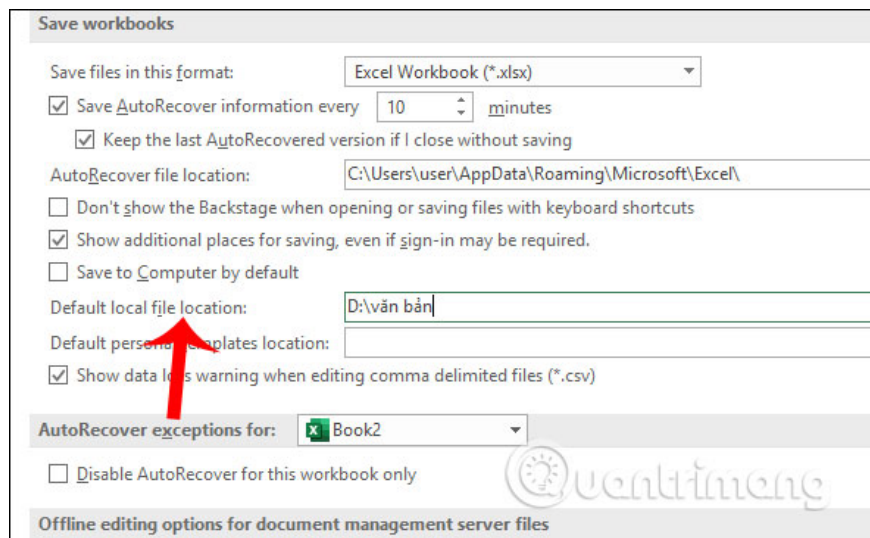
Save workbooks

Save files in this format: Excel Workbook (*.xlsx)

Save AutoRecover information every 10 minutes

Keep the last AutoRecovered version if I close without saving

AutoRecover file location: C:\Users\user\AppData\Roaming\Microsoft\Excel\

Don't show the Backstage when opening or saving files with keyboard shortcuts

Show additional places for saving, even if sign-in may be required.

Save to Computer by default

Default local file location: D:\văn bản

Default perso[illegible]emplates location:

Show data lo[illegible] warning when editing comma delimited files (*.csv)

AutoRecover exceptions for: Book2

Disable AutoRecover for this workbook only

Quantrimang

Offline editing options for document management server files